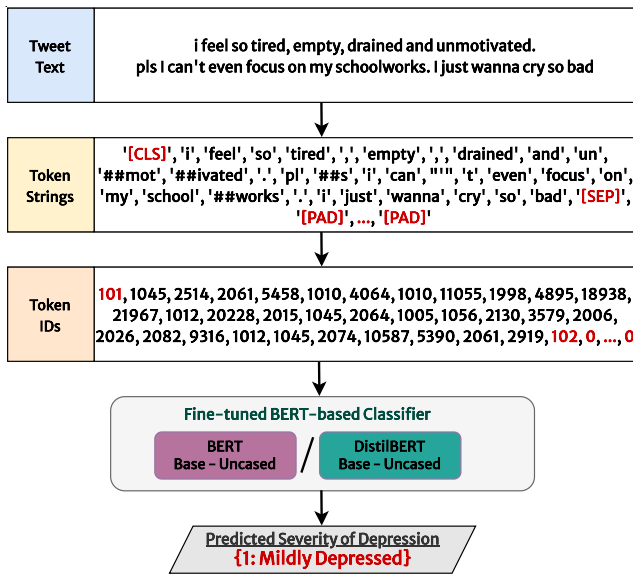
Tweet Text

i feel so tired, empty, drained and unmotivated. pls I can't even focus on my schoolworks. I just wanna cry so bad

Token Strings

'[CLS]', 'i', 'feel', 'so', 'tired', ',', 'empty', ',', 'drained', 'and', 'un', '##mot', '##ivated', '.', 'pl', '##s', 'i', 'can', '"'", 't', 'even', 'focus', 'on', 'my', 'school', '##works', '.', 'i', 'just', 'wanna', 'cry', 'so', 'bad', '[SEP]', '[PAD]', ..., '[PAD]'

Token IDs

101, 1045, 2514, 2061, 5458, 1010, 4064, 1010, 11055, 1998, 4895, 18938, 21967, 1012, 20228, 2015, 1045, 2064, 1005, 1056, 2130, 3579, 2006, 2026, 2082, 9316, 1012, 1045, 2074, 10587, 5390, 2061, 2919, 102, 0, ..., 0

Fine-tuned BERT-based Classifier

BERT Base - Uncased / DistilBERT Base - Uncased

Predicted Severity of Depression
{1: Mildly Depressed}